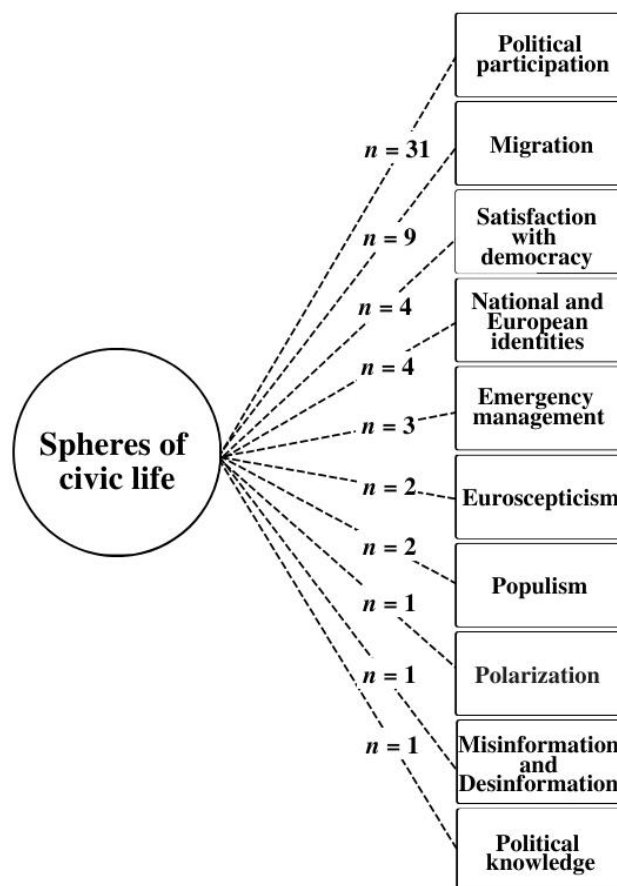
Spheres of civic life

Political participation

$n = 31$

Migration

$n = 9$

Satisfaction with democracy

$n = 4$

National and European identities

$n = 4$

Emergency management

$n = 3$

Euroscepticism

$n = 2$

Populism

$n = 2$

Polarization

$n = 1$

Misinformation and Desinformation

$n = 1$

Political knowledge

$n = 1$